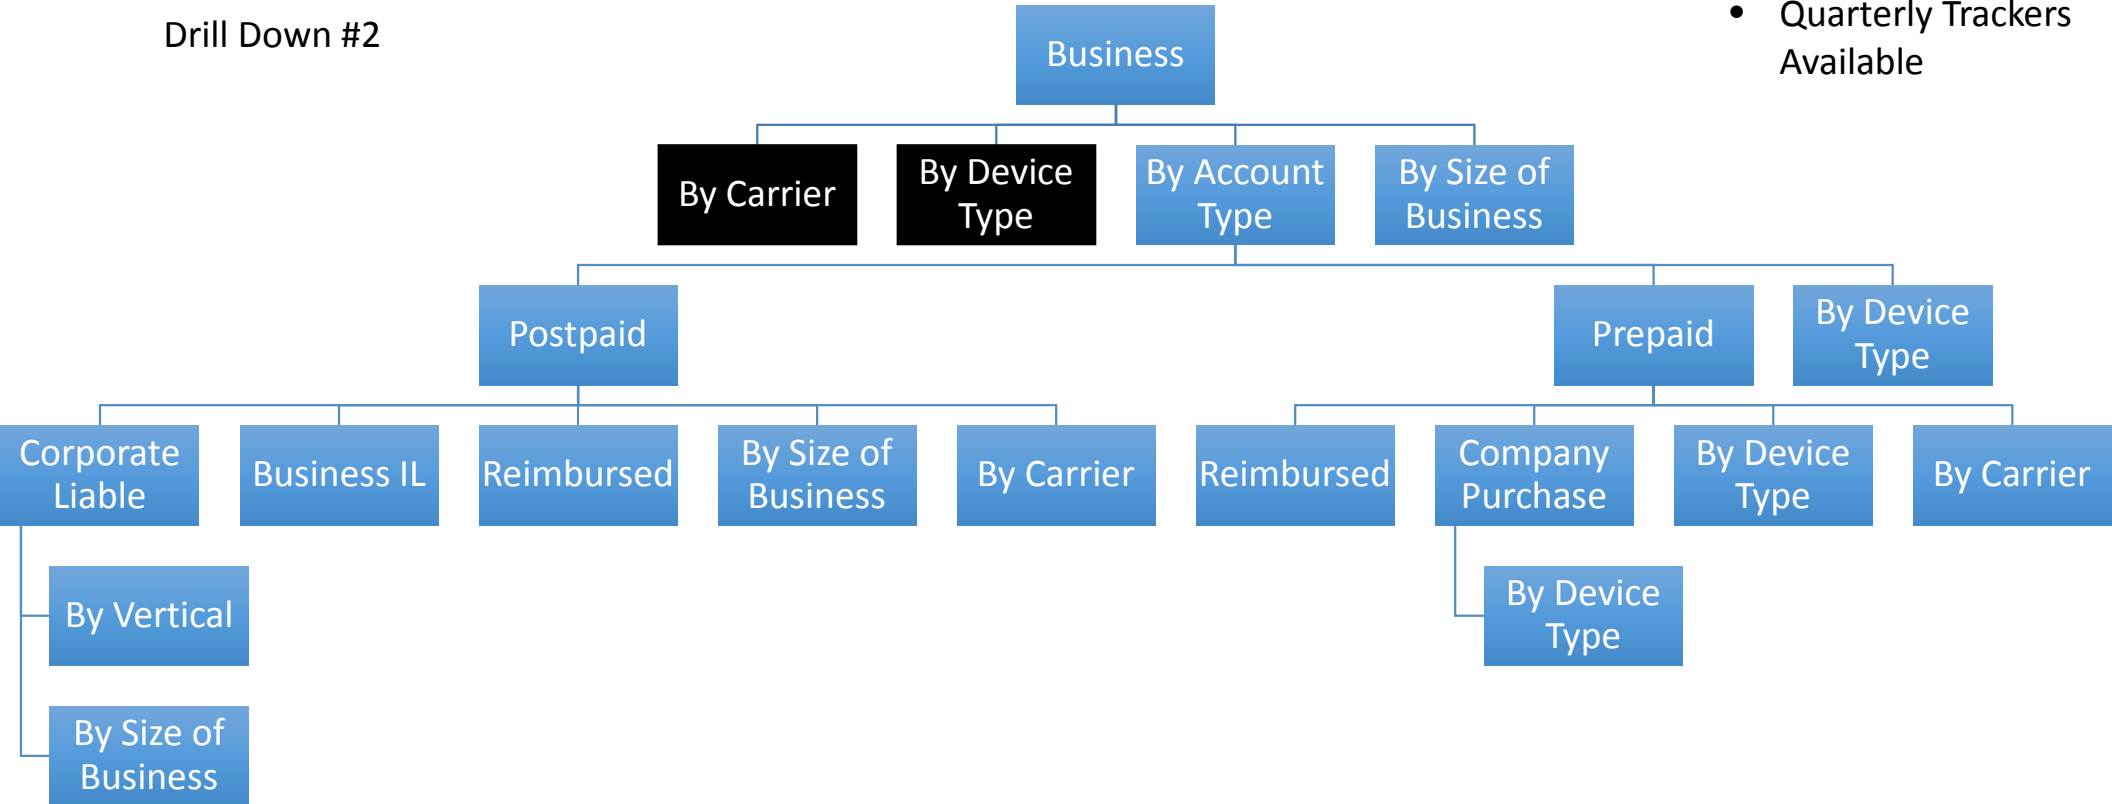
Drill Down #2

Business

- Quarterly Trackers Available

By Carrier

By Device Type

By Account Type

By Size of Business

Postpaid

Prepaid

By Device Type

Corporate Liable

Business IL

Reimbursed

By Size of Business

By Carrier

Reimbursed

Company Purchase

By Device Type

By Carrier

By Vertical

By Size of Business

By Device Type